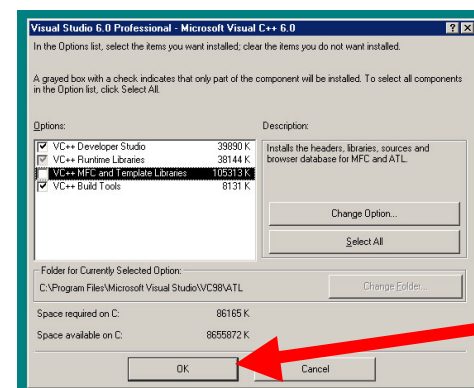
Visual Studio 6.0 Professional - Microsoft Visual C++ 6.0

? X

In the Options list, select the items you want installed; clear the items you do not want installed.

A grayed box with a check indicates that only part of the component will be installed. To select all components in the Option list, click Select All.

Options:

| | | |
|---|---|---|
| ☑ | VC++ Developer Studio | 39890 K |
| ☑ | VC++ Runtime Libraries | 38144 K |
| ☐ | VC++ MFC and Template Libraries | 105313 K |
| ☑ | VC++ Build Tools | 8131 K |

Description:

Installs the headers, libraries, sources and browser database for MFC and ATL.

Change Option...

Select All

Folder for Currently Selected Option:

C:\Program Files\Microsoft Visual Studio\VC98\ATL

Change Folder...

Space required on C: 86165 K

Space available on C: 8655872 K

OK

Cancel